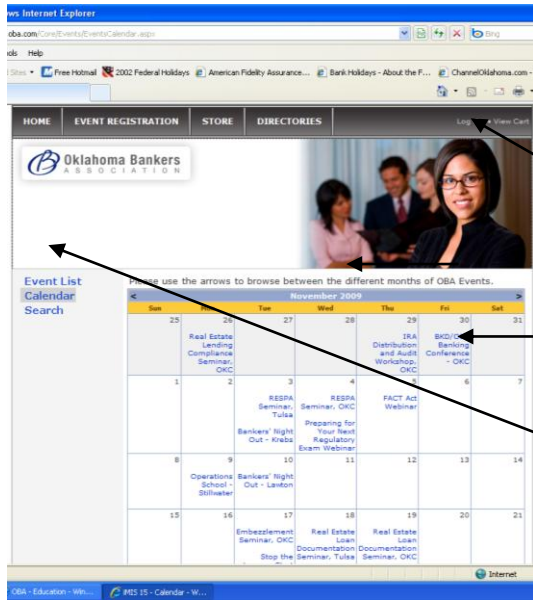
ws Internet Explorer

oba.com/Core/Events/EventsCalendar.aspx

Bing

ols Help

Sites Free Hotmail 2002 Federal Holidays American Fidelity Assurance... Bank Holidays - About the F... ChannelOklahoma.com -

HOME EVENT REGISTRATION STORE DIRECTORIES Log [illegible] View Cart

Oklahoma Bankers ASSOCIATION

Event List
Calendar
Search

Please use the arrows to browse between the different months of OBA Events.

| < | | | November 2009 | | | > |
|---|---|---|---|---|---|---|
| Sun | Mo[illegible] | Tue | Wed | Thu | Fri | Sat |
| 25 | 26 Real Estate Lending Compliance Seminar, OKC | 27 | 28 | 29 IRA Distribution and Audit Workshop, OKC | 30 BKD/O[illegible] Banking Conference - OKC | 31 |
| 1 | 2 | 3 RESPA Seminar, Tulsa Bankers' Night Out - Krebs | 4 RESPA Seminar, OKC Preparing for Your Next Regulatory Exam Webinar | 5 FACT Act Webinar | 6 | 7 |
| 8 | 9 Operations School - Stillwater | 10 Bankers' Night Out - Lawton | 11 | 12 | 13 | 14 |
| 15 | 16 | 17 Embezzlement Seminar, OKC Stop the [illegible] | 18 Real Estate Loan Documentation Seminar, Tulsa | 19 Real Estate Loan Documentation Seminar, OKC | 20 | 21 |

Internet

OBA - Education - Win... iMIS 15 - Calendar - W...